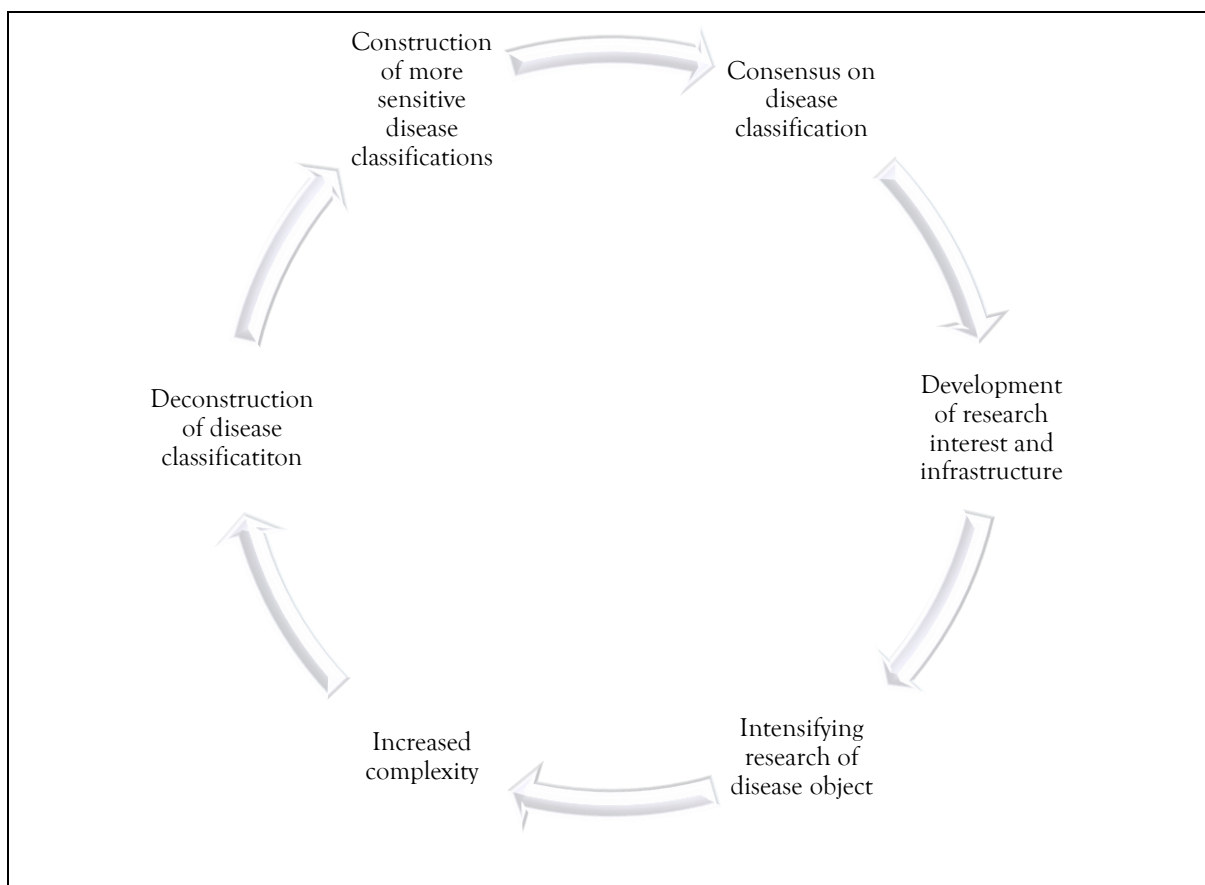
Construction of more sensitive disease classifications

Consensus on disease classification

Development of research interest and infrastructure

Intensifying research of disease object

Increased complexity

Deconstruction of disease classificatiton